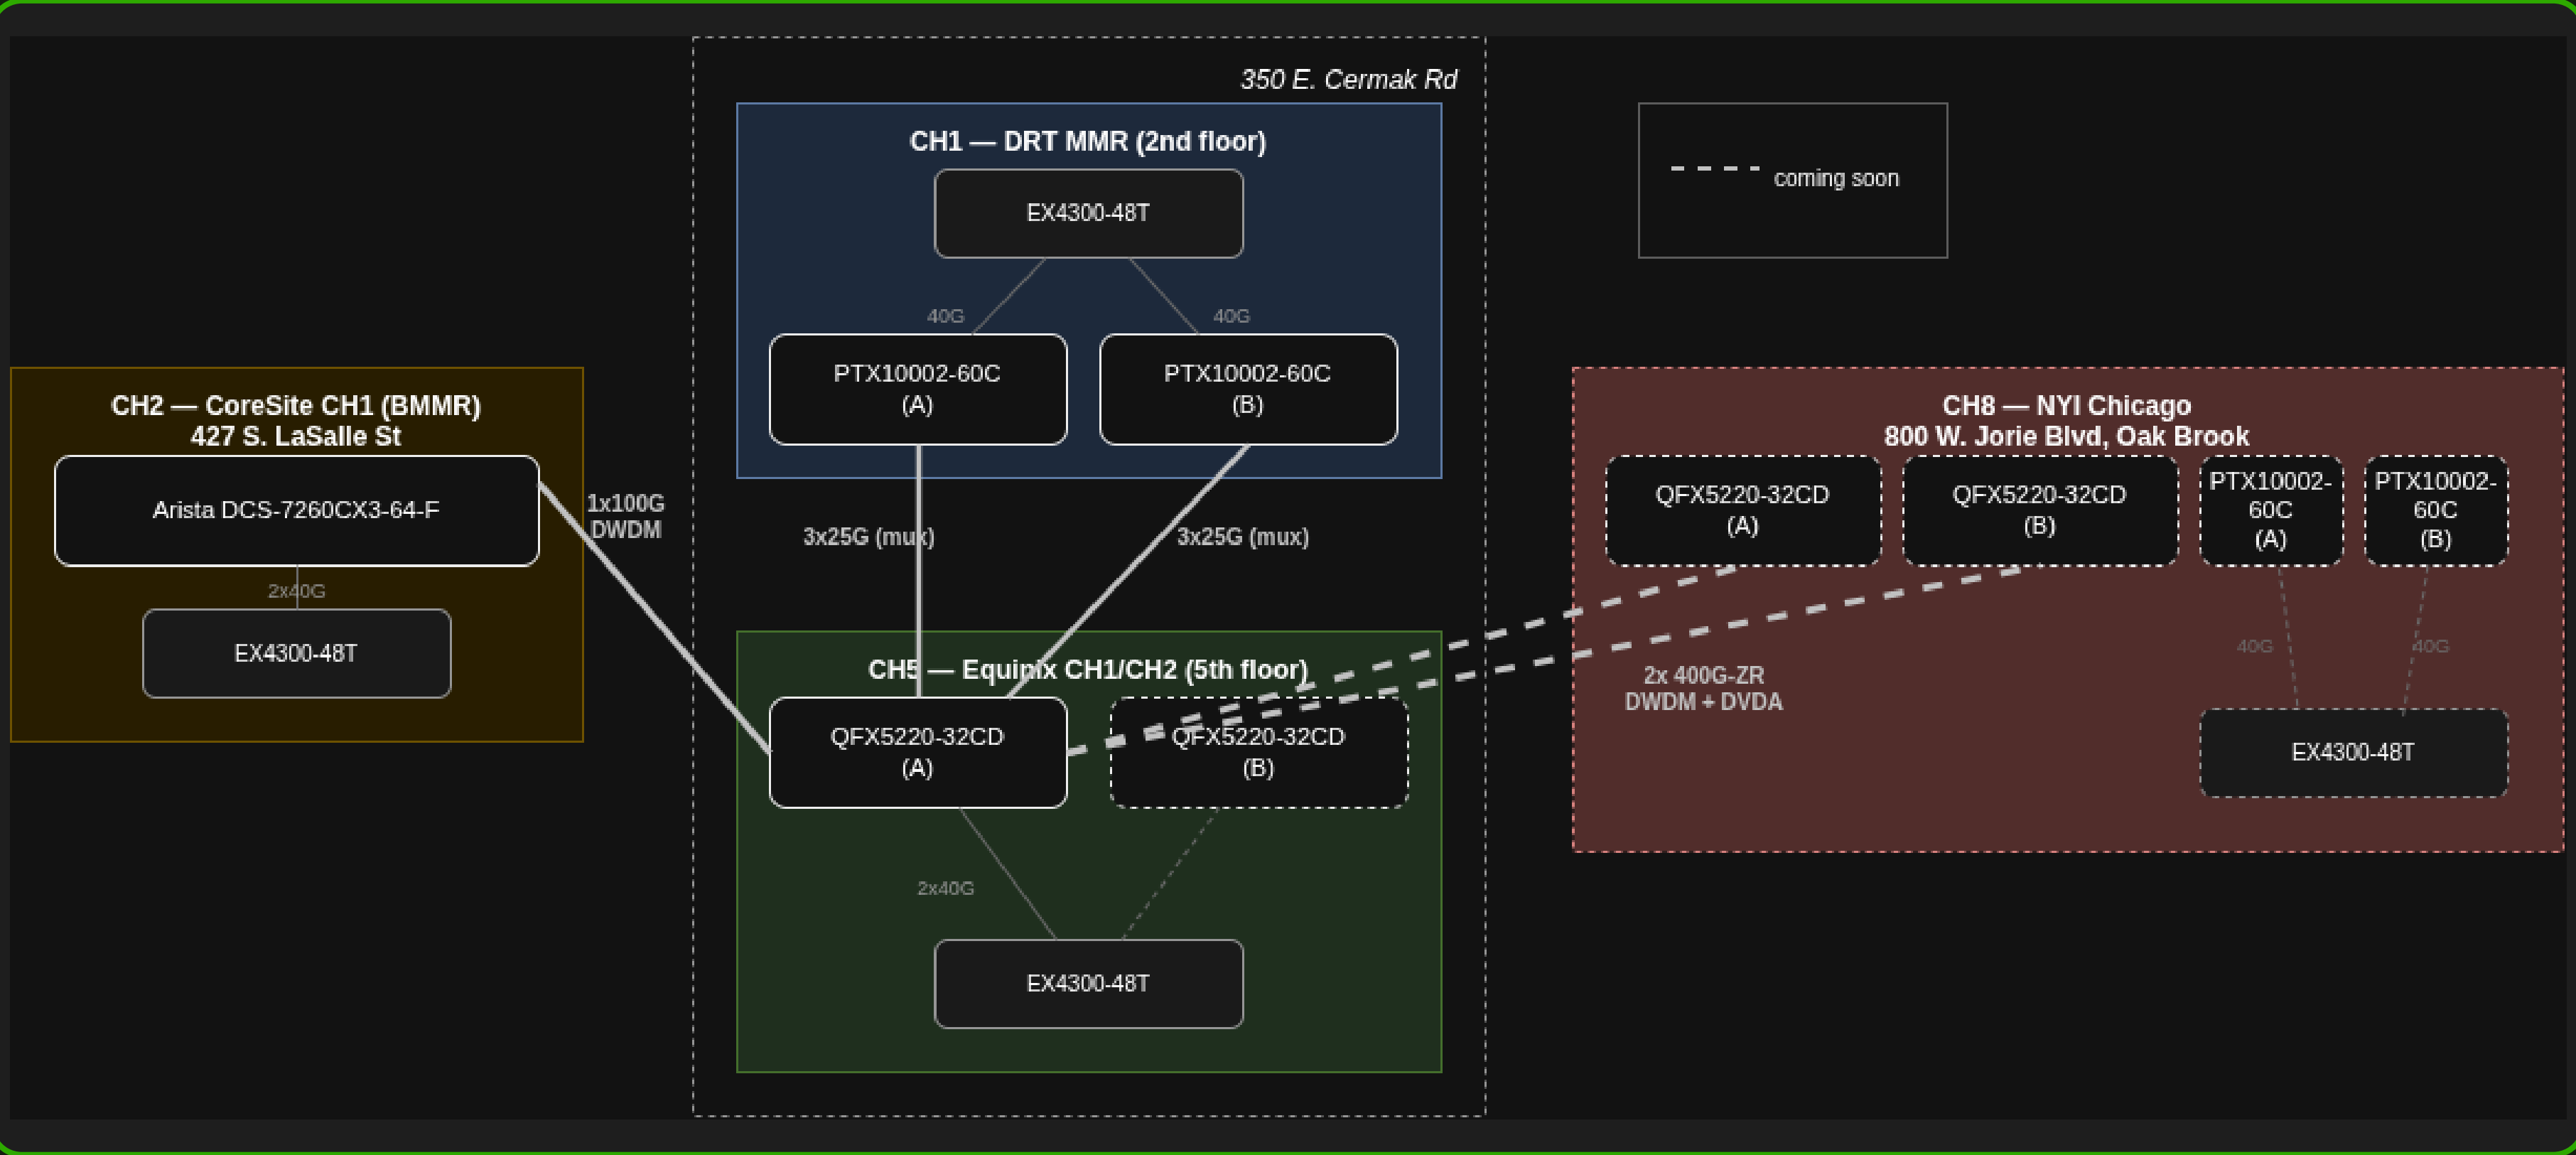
350 E. Cermak Rd

CH1 — DRT MMR (2nd floor)

EX4300-48T

40G

40G

PTX10002-60C (A)

PTX10002-60C (B)

coming soon

CH2 — CoreSite CH1 (BMMR)
427 S. LaSalle St

Arista DCS-7260CX3-64-F

2x40G

EX4300-48T

1x100G DWDM

3x25G (mux)

3x25G (mux)

CH8 — NYI Chicago
800 W. Jorie Blvd, Oak Brook

QFX5220-32CD (A)

QFX5220-32CD (B)

PTX10002-60C (A)

PTX10002-60C (B)

40G

40G

2x 400G-ZR
DWDM + DVDA

EX4300-48T

CH5 — Equinix CH1/CH2 (5th floor)

QFX5220-32CD (A)

QFX5220-32CD (B)

2x40G

EX4300-48T